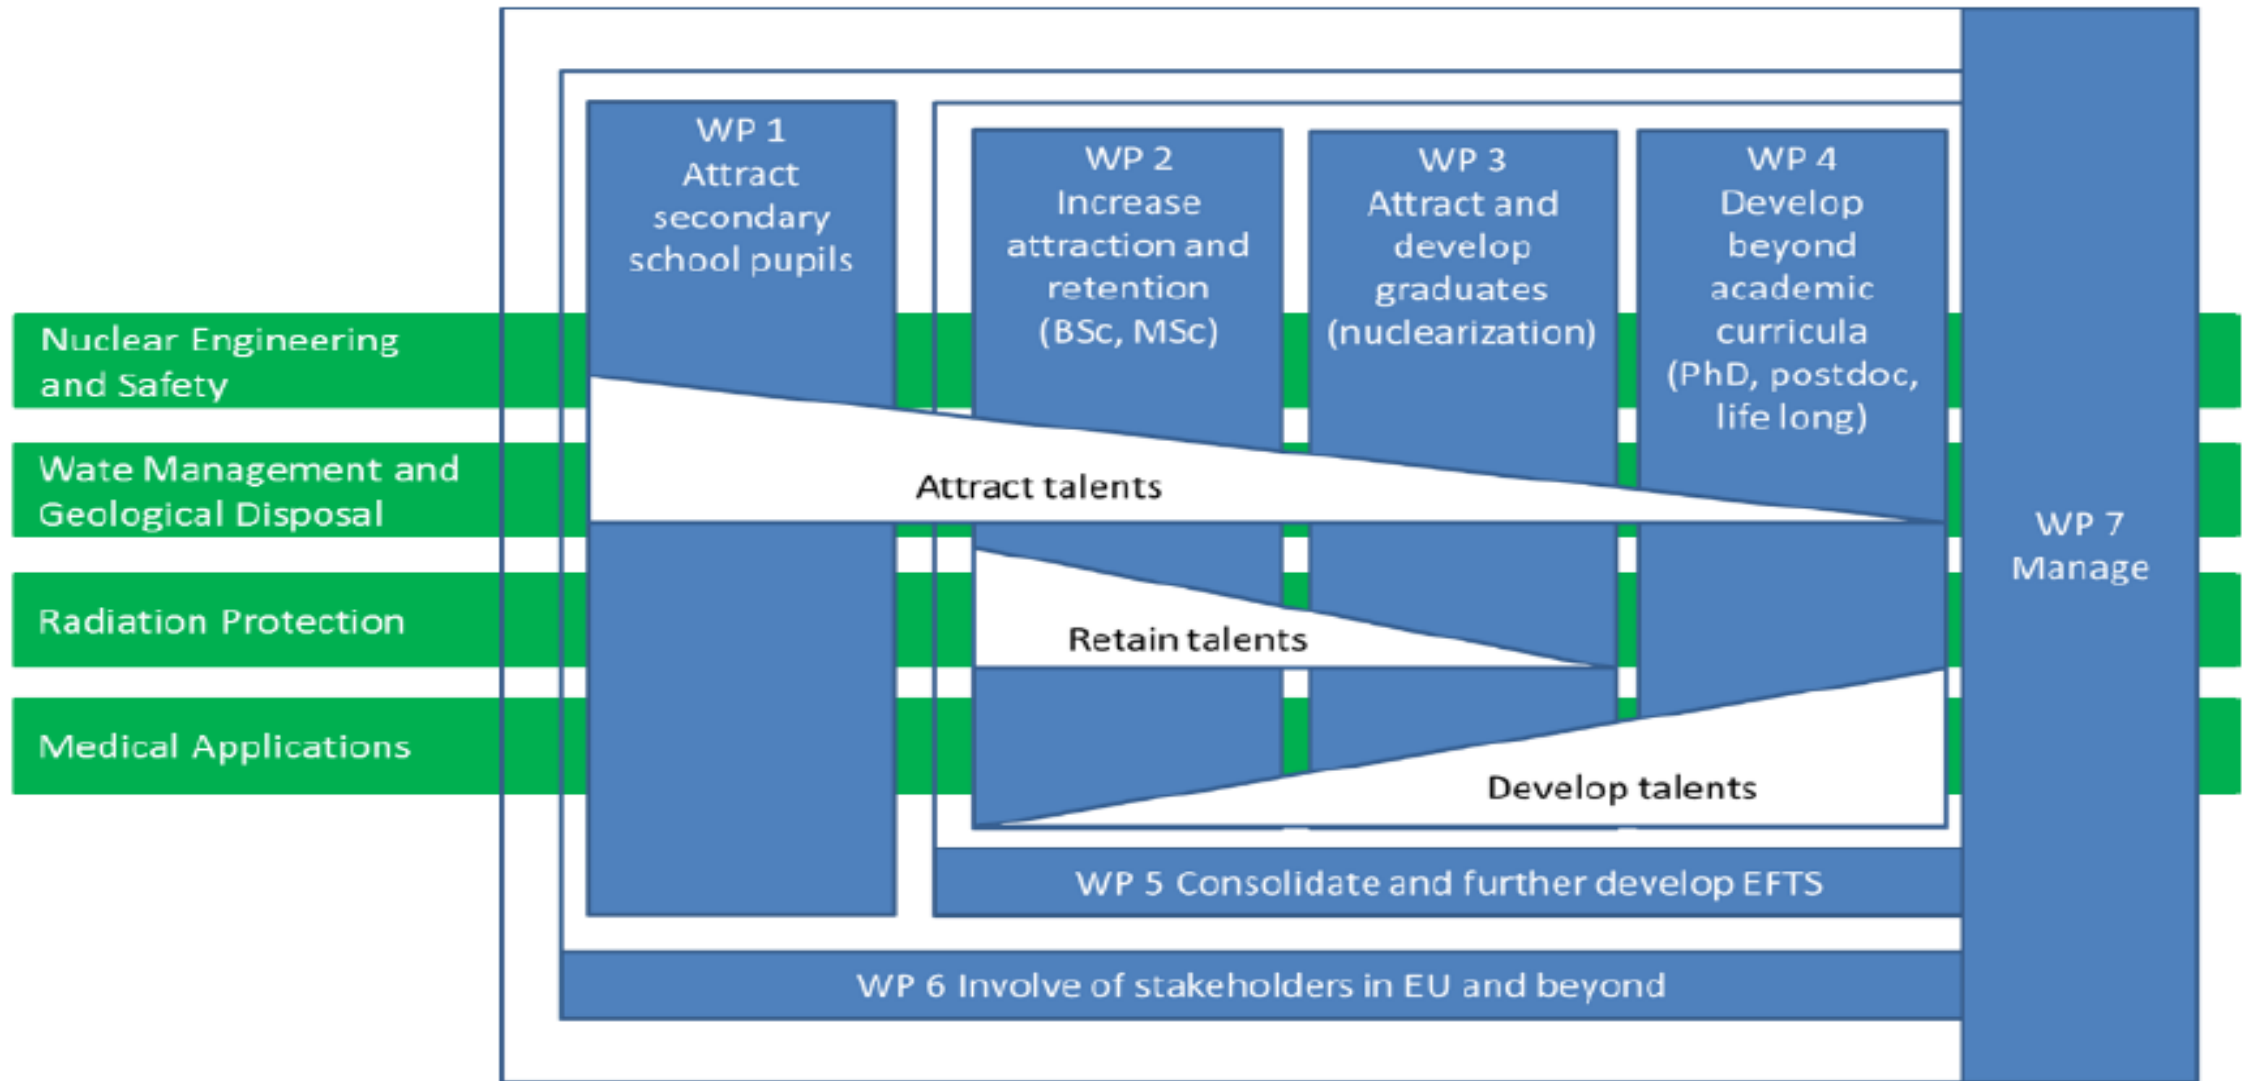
WP 1
Attract secondary school pupils

WP 2
Increase attraction and retention (BSc, MSc)

WP 3
Attract and develop graduates (nuclearization)

WP 4
Develop beyond academic curricula (PhD, postdoc, life long)

Nuclear Engineering and Safety

Wate Management and Geological Disposal

Radiation Protection

Medical Applications

Attract talents

Retain talents

Develop talents

WP 7
Manage

WP 5 Consolidate and further develop EFTS

WP 6 Involve of stakeholders in EU and beyond